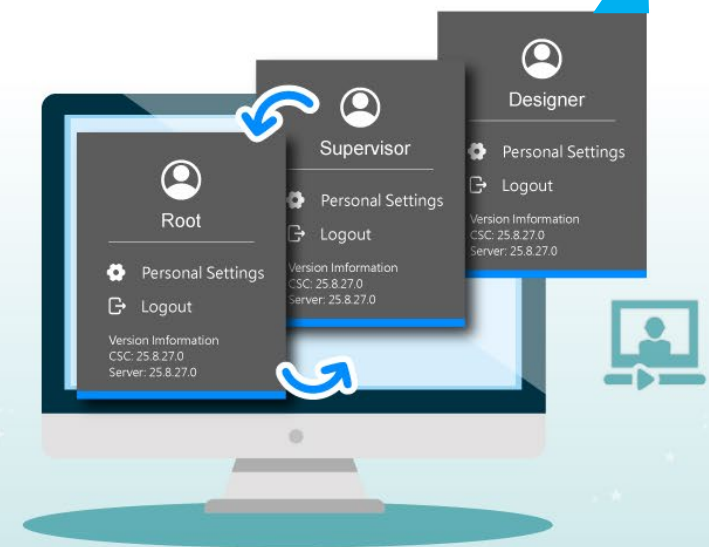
Designer

Personal Settings

Logout

Version Imformation
CSC: 25.8.27.0
Server: 25.8.27.0

Supervisor

Personal Settings

Logout

Version Imformation
CSC: 25.8.27.0
Server: 25.8.27.0

Root

Personal Settings

Logout

Version Imformation
CSC: 25.8.27.0
Server: 25.8.27.0